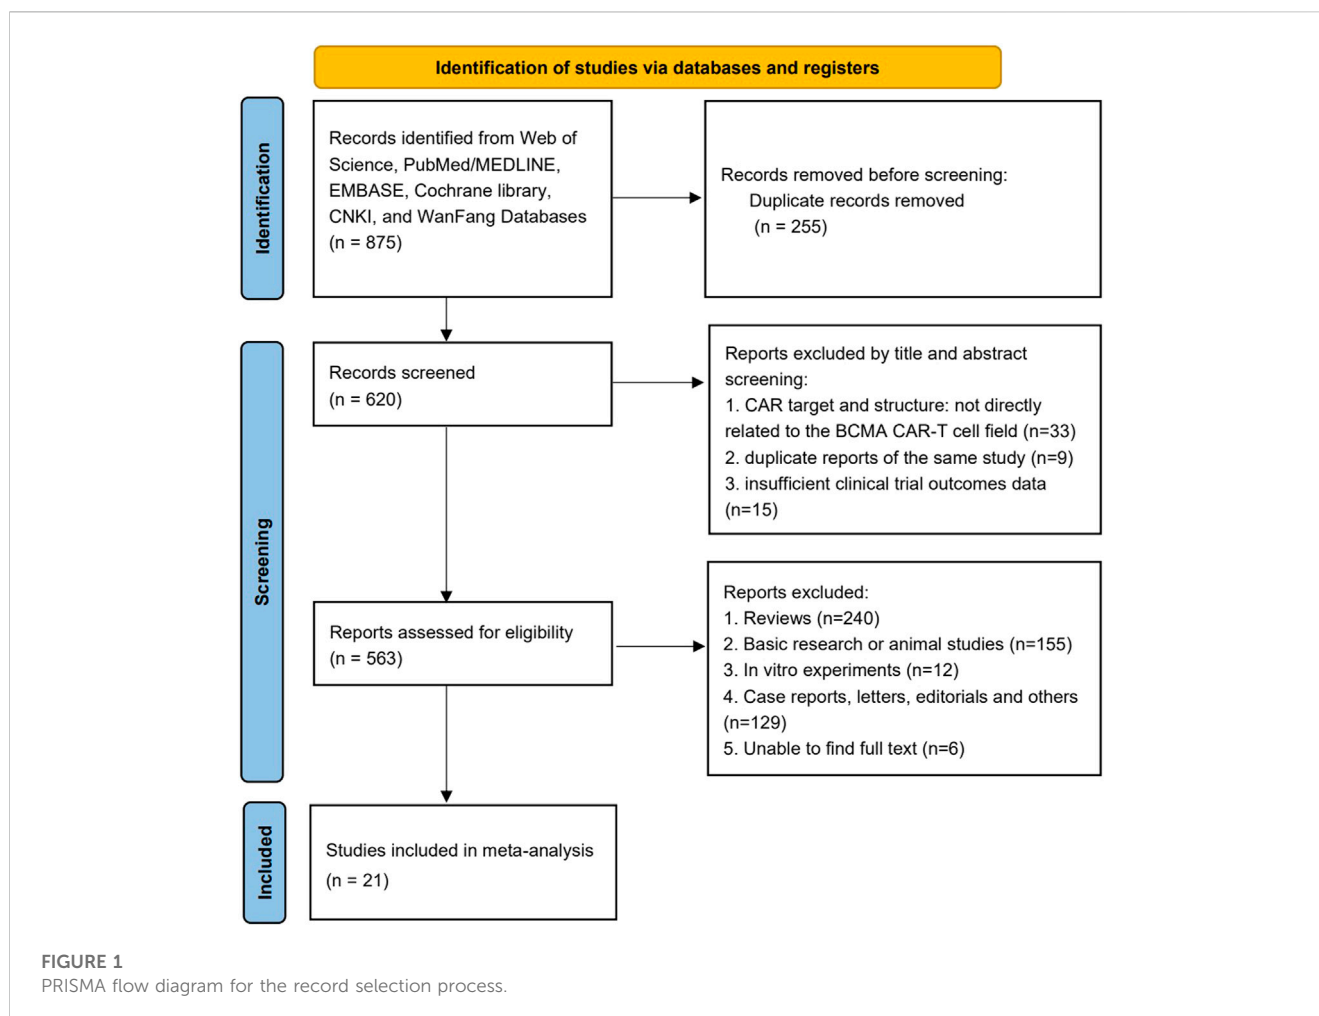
Identification of studies via databases and registers

Identification

Records identified from Web of Science, PubMed/MEDLINE, EMBASE, Cochrane library, CNKI, and WanFang Databases (n = 875)

Records removed before screening:
Duplicate records removed
(n = 255)

Screening

Records screened
(n = 620)

Reports excluded by title and abstract screening:
1. CAR target and structure: not directly related to the BCMA CAR-T cell field (n=33)
2. duplicate reports of the same study (n=9)
3. insufficient clinical trial outcomes data (n=15)

Reports assessed for eligibility
(n = 563)

Reports excluded:
1. Reviews (n=240)
2. Basic research or animal studies (n=155)
3. In vitro experiments (n=12)
4. Case reports, letters, editorials and others (n=129)
5. Unable to find full text (n=6)

Included

Studies included in meta-analysis
(n = 21)

FIGURE 1
PRISMA flow diagram for the record selection process.